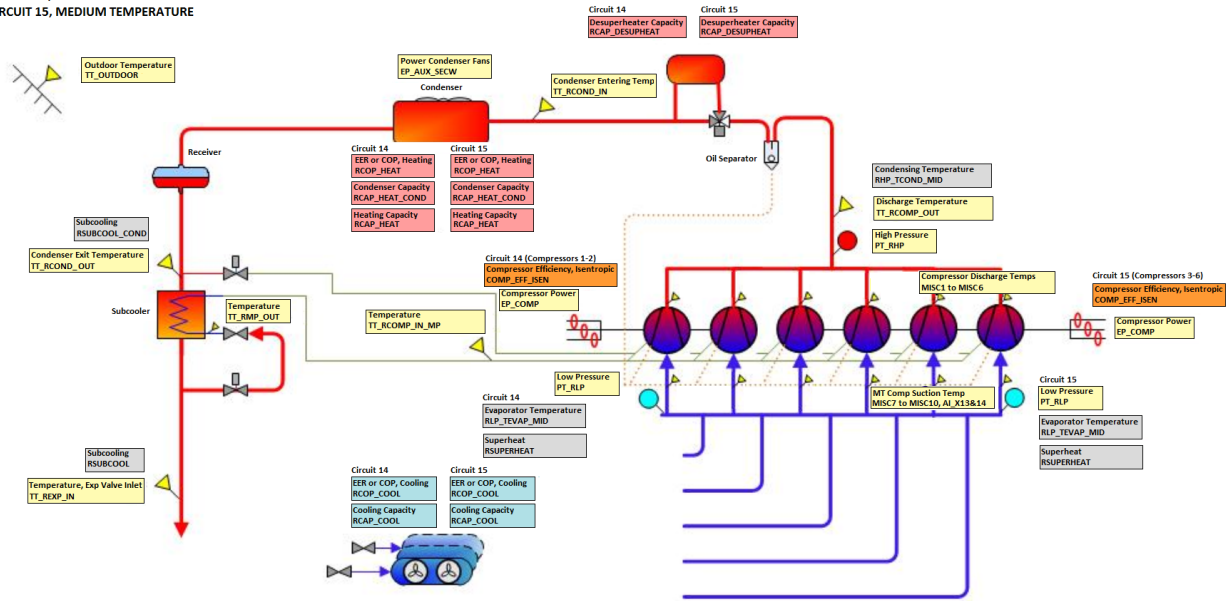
RCUIT 15, MEDIUM TEMPERATURE

Circuit 14
Desuperheater Capacity
RCAP_DESUPHEAT

Circuit 15
Desuperheater Capacity
RCAP_DESUPHEAT

Outdoor Temperature
TT_OUTDOOR

Power Condenser Fans
EP_AUX_SECW

Condenser

Condenser Entering Temp
TT_RCOND_IN

Receiver

Oil Separator

Circuit 14
EER or COP, Heating
RCOP_HEAT
Condenser Capacity
RCAP_HEAT_COND
Heating Capacity
RCAP_HEAT

Circuit 15
EER or COP, Heating
RCOP_HEAT
Condenser Capacity
RCAP_HEAT_COND
Heating Capacity
RCAP_HEAT

Condensing Temperature
RHP_TCOND_MID

Discharge Temperature
TT_RCOMP_OUT

High Pressure
PT_RHP

Subcooling
RSUBCOOL_COND

Condenser Exit Temperature
TT_RCOND_OUT

Circuit 14 (Compressors 1-2)
Compressor Efficiency, Isentropic
COMP_EFF_ISEN

Compressor Power
EP_COMP

Compressor Discharge Temps
MISC1 to MISC6

Circuit 15 (Compressors 3-6)
Compressor Efficiency, Isentropic
COMP_EFF_ISEN

Compressor Power
EP_COMP

Subcooler

Temperature
TT_RMP_OUT

Temperature
TT_RCOMP_IN_MP

Low Pressure
PT_RLP

MT Comp Suction Temp
MISC7 to MISC10, AI_X13&14

Circuit 14
Evaporator Temperature
RLP_TEVAP_MID
Superheat
RSUPERHEAT

Circuit 15
Low Pressure
PT_RLP
Evaporator Temperature
RLP_TEVAP_MID
Superheat
RSUPERHEAT

Subcooling
RSUBCOOL

Temperature, Exp Valve Inlet
TT_REXP_IN

Circuit 14
EER or COP, Cooling
RCOP_COOL
Cooling Capacity
RCAP_COOL

Circuit 15
EER or COP, Cooling
RCOP_COOL
Cooling Capacity
RCAP_COOL